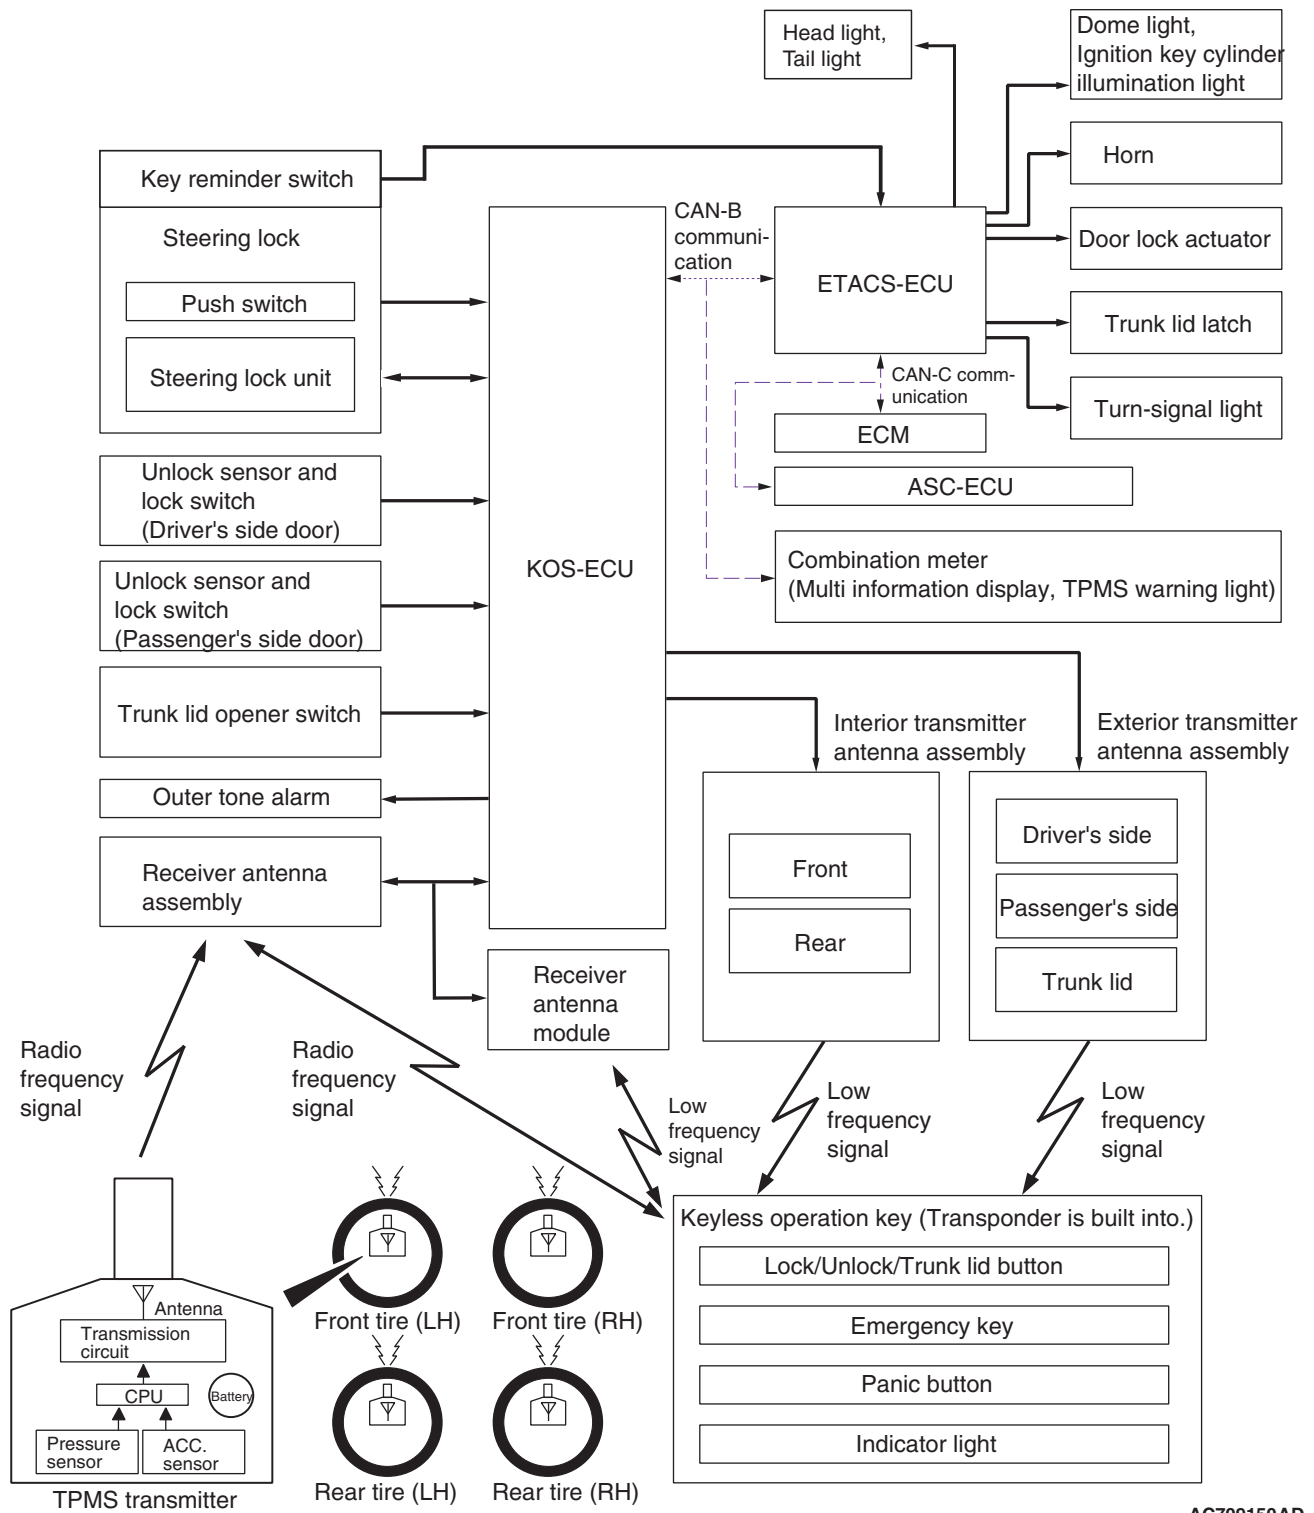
Head light, Tail light

Dome light, Ignition key cylinder illumination light

Key reminder switch

Horn

Steering lock

Door lock actuator

CAN-B communication

ETACS-ECU

Push switch

Trunk lid latch

Steering lock unit

CAN-C communication

Turn-signal light

ECM

Unlock sensor and lock switch (Driver's side door)

ASC-ECU

KOS-ECU

Unlock sensor and lock switch (Passenger's side door)

Combination meter (Multi information display, TPMS warning light)

Trunk lid opener switch

Interior transmitter antenna assembly

Exterior transmitter antenna assembly

Outer tone alarm

Driver's side

Front

Receiver antenna assembly

Passenger's side

Rear

Trunk lid

Receiver antenna module

Radio frequency signal

Radio frequency signal

Low frequency signal

Low frequency signal

Low frequency signal

Keyless operation key (Transponder is built into.)

Lock/Unlock/Trunk lid button

Antenna

Transmission circuit

Front tire (LH)

Front tire (RH)

Emergency key

CPU

Battery

Panic button

Pressure sensor

ACC. sensor

Indicator light

TPMS transmitter

Rear tire (LH)

Rear tire (RH)

AC708150AD